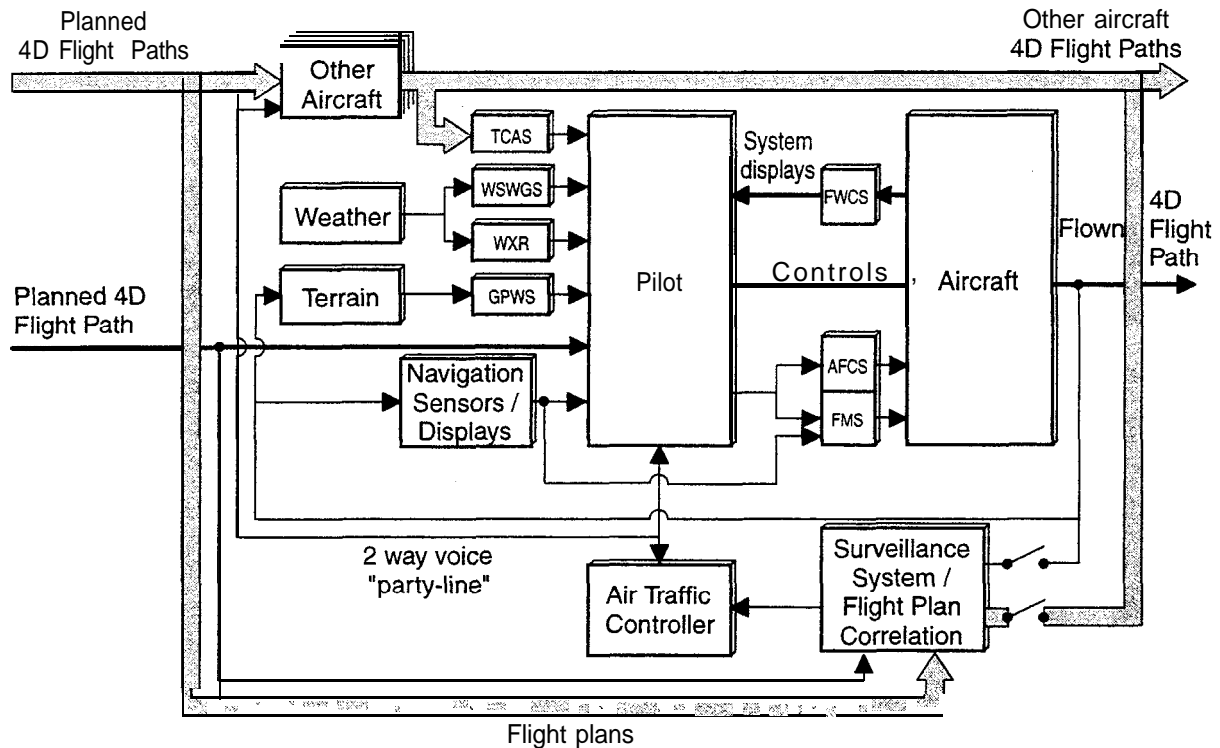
Planned 4D Flight Paths

Other Aircraft

Other aircraft 4D Flight Paths

TCAS

System displays

FWCS

Weather

WSWGS

WXR

Terrain

GPWS

Pilot

Controls ,

Aircraft

Flown

4D Flight Path

Planned 4D Flight Path

Navigation Sensors / Displays

AFCS

FMS

2 way voice "party-line"

Air Traffic Controller

Surveillance System / Flight Plan Correlation

Flight plans